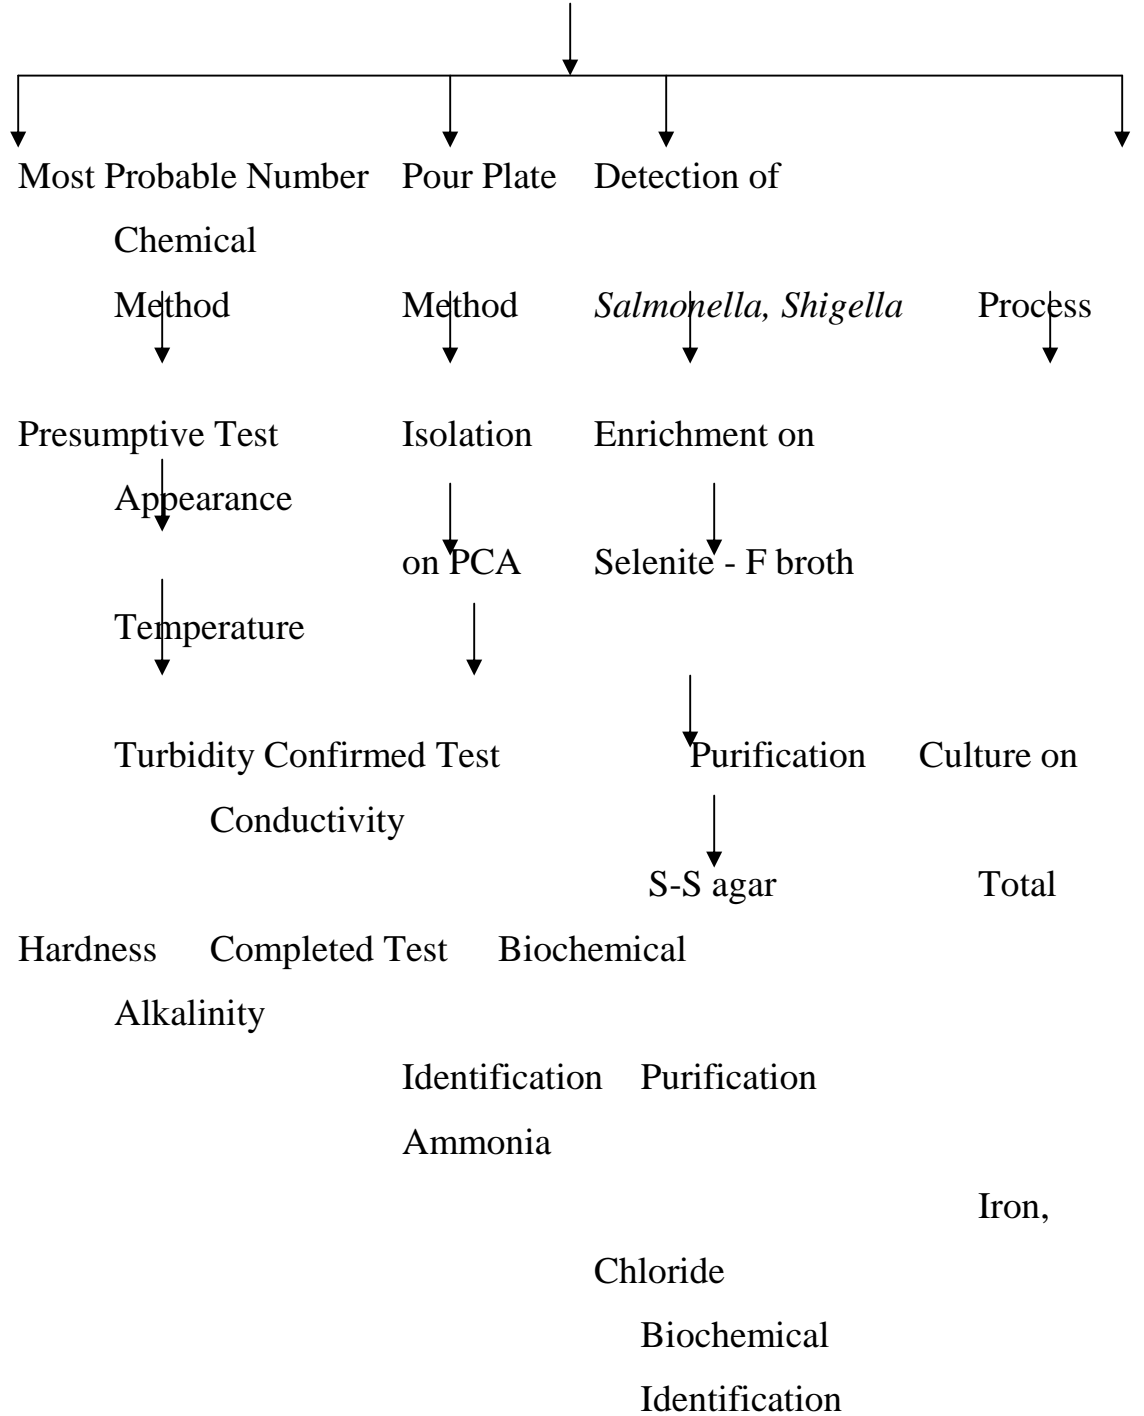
Most Probable Number Pour Plate Detection of

Chemical

Method Method *Salmonella, Shigella* Process

Presumptive Test Isolation Enrichment on

Appearance

on PCA Selenite - F broth

Temperature

Turbidity Confirmed Test Purification Culture on

Conductivity

S-S agar Total

Hardness Completed Test Biochemical

Alkalinity

Identification Purification

Ammonia

Iron,

Chloride

Biochemical

Identification